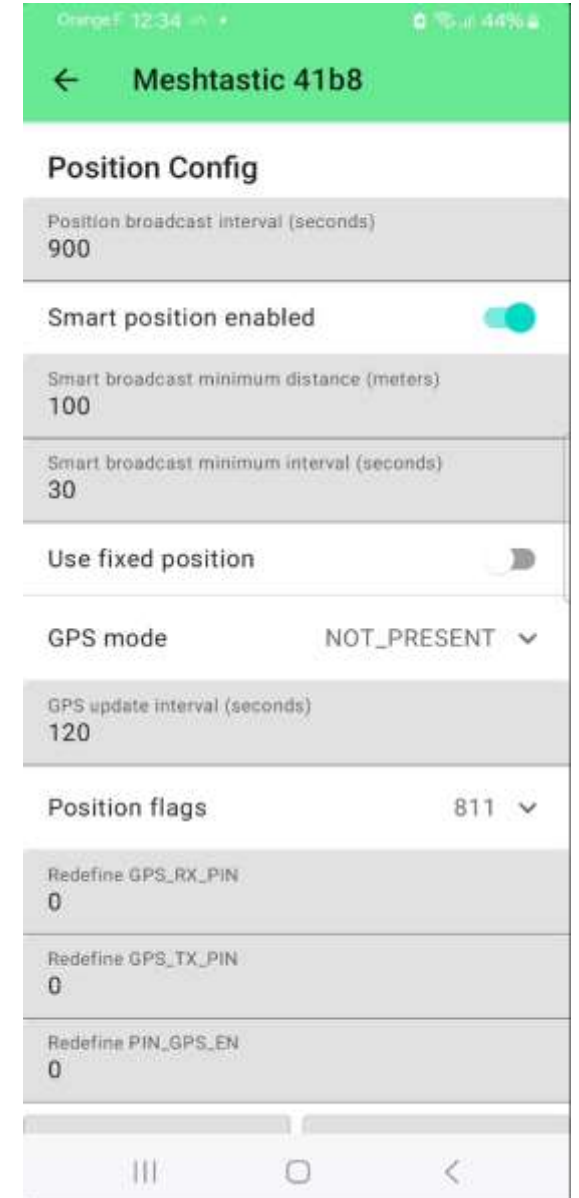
Orange F 12:34 44%

←

Meshtastic 41b8

Position Config

Position broadcast interval (seconds)
900

Smart position enabled

Smart broadcast minimum distance (meters)
100

Smart broadcast minimum interval (seconds)
30

Use fixed position

GPS mode NOT_PRESENT

GPS update interval (seconds)
120

Position flags 811

Redefine GPS_RX_PIN
0

Redefine GPS_TX_PIN
0

Redefine PIN_GPS_EN
0